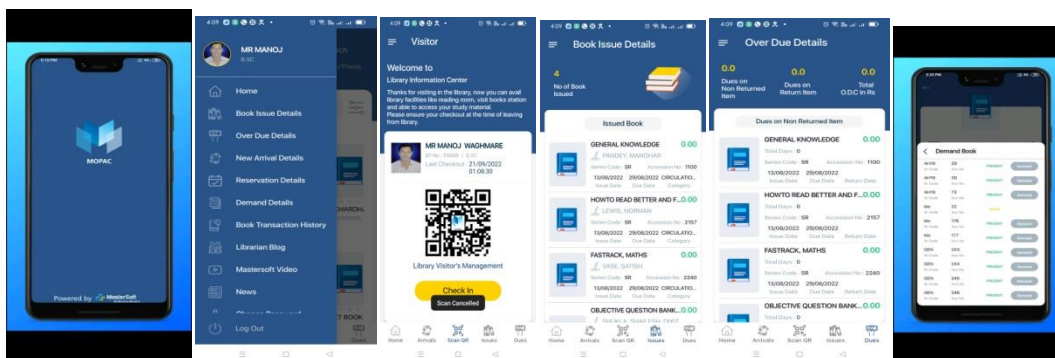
MOPAC

Powered by MasterSoft

4:09

MR MANOJ
B.SC

Home

Book Issue Details

Over Due Details

New Arrival Details

Reservation Details

Demand Details

Book Transaction History

Librarian Blog

Mastersoft Video

News

Log Out

T BOOK

4:09

Visitor

Welcome to

Library Information Center

Thanks for visiting in the library, now you can avail library facilities like reading room, visit books station and able to access your study material.
Please ensure your checkout at the time of leaving from library.

MR MANOJ WAGHMARE

Last Checkout : 21/09/2022 01:08:30

Library Visitor's Management

Check In

Scan Cancelled

4:09

Book Issue Details

4

No of Book Issued

Issued Book

GENERAL KNOWLEDGE 0.00
PANDEY, MANOHAR
Series Code SR Accession No 1100
13/06/2022 29/06/2022 CIRCULATIO...
Issue Date Due Date Category

HOWTO READ BETTER AND F... 0.00
LEWIS, NORMAN
Series Code SR Accession No 2157
13/06/2022 29/06/2022 CIRCULATIO...
Issue Date Due Date Category

FASTRACK, MATHS 0.00
VASE, SATISH
Series Code SR Accession No 2240
13/06/2022 29/06/2022 CIRCULATIO...
Issue Date Due Date Category

OBJECTIVE QUESTION BANK... 0.00

Home Arrivals Scan QR Issues Dues

4:09

Over Due Details

0.0
Dues on Non Returned Item

0.0
Dues on Return Item

0.0
Total O.D.C In Rs

Dues on Non Returned Item

GENERAL KNOWLEDGE 0.00
Total Days : 0
Series Code SR Accession No 1100
13/06/2022 29/06/2022
Issue Date Due Date Return Date

HOWTO READ BETTER AND F... 0.00
Total Days : 0
Series Code SR Accession No 2157
13/06/2022 29/06/2022
Issue Date Due Date Return Date

FASTRACK, MATHS 0.00
Total Days : 0
Series Code SR Accession No 2240
13/06/2022 29/06/2022
Issue Date Due Date Return Date

OBJECTIVE QUESTION BANK... 0.00
Total Days : 0

Home Arrivals Scan QR Issues Dues

Demand Book